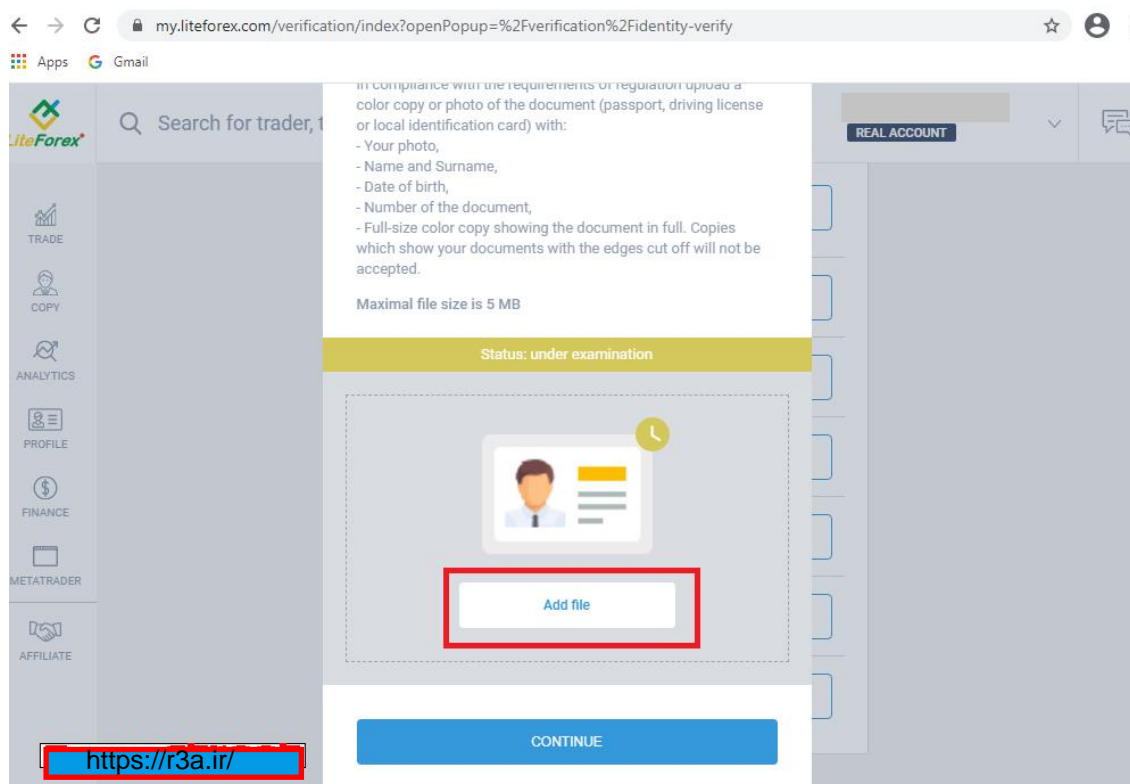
my.liteforex.com/verification/index?openPopup=%2Fverification%2Fidentity-verify

Apps Gmail

LiteForex

Search for trader, t

REAL ACCOUNT

TRADE

COPY

ANALYTICS

PROFILE

FINANCE

METATRADER

AFFILIATE

In compliance with the requirements of regulation upload a color copy or photo of the document (passport, driving license or local identification card) with:
- Your photo,
- Name and Surname,
- Date of birth,
- Number of the document,
- Full-size color copy showing the document in full. Copies which show your documents with the edges cut off will not be accepted.

Maximal file size is 5 MB

Status: under examination

Add file

CONTINUE

https://r3a.ir/